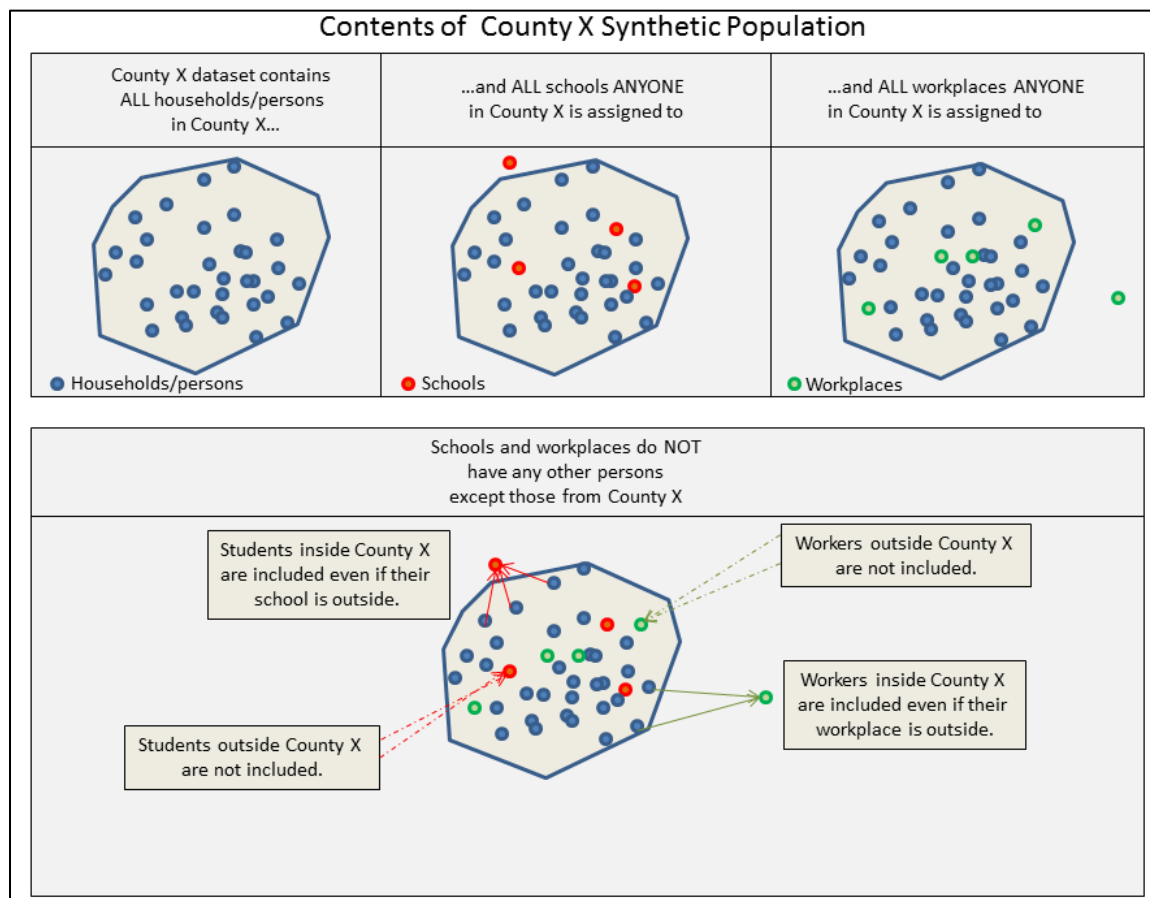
Contents of County X Synthetic Population

| County X dataset contains ALL households/persons in County X... | ...and ALL schools ANYONE in County X is assigned to | ...and ALL workplaces ANYONE in County X is assigned to |
|---|---|---|
| Households/persons | Schools | Workplaces |

Schools and workplaces do NOT have any other persons except those from County X

Students inside County X are included even if their school is outside.

Workers outside County X are not included.

Workers inside County X are included even if their workplace is outside.

Students outside County X are not included.